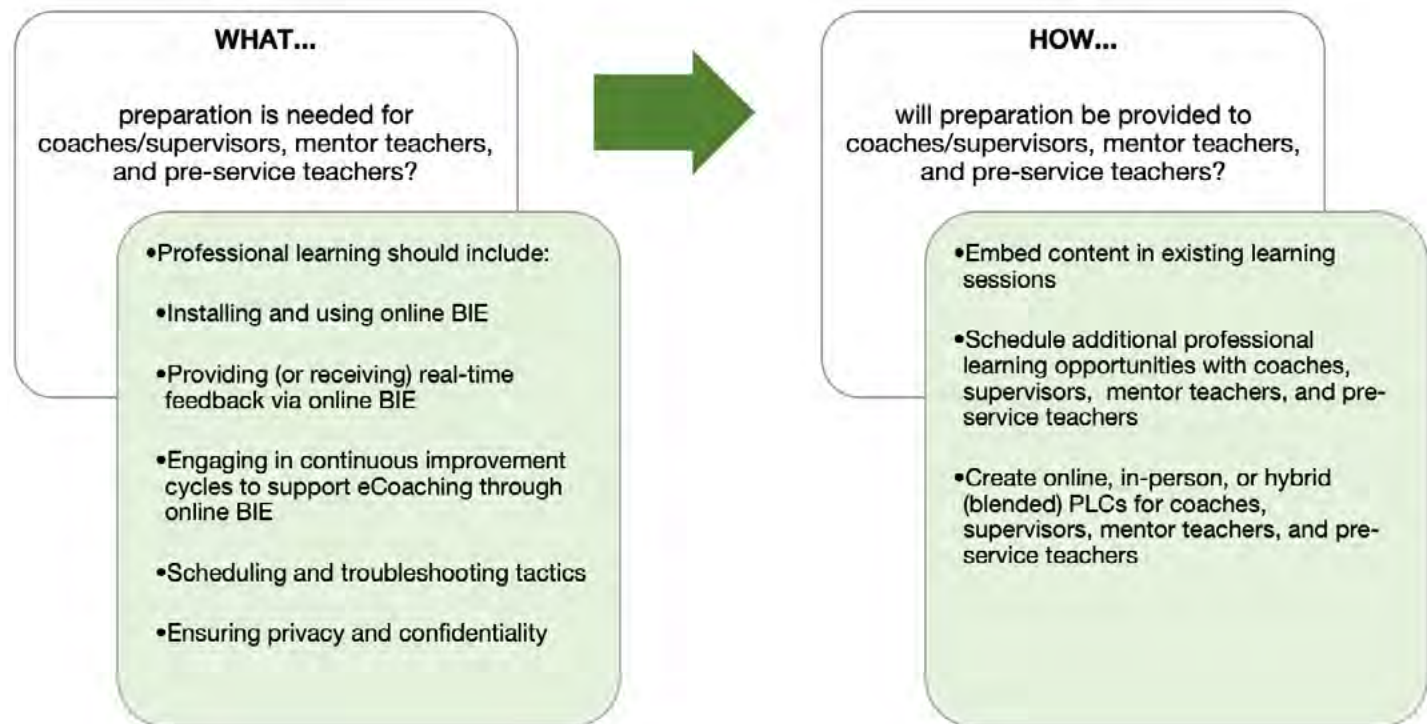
WHAT...

preparation is needed for coaches/supervisors, mentor teachers, and pre-service teachers?

•Professional learning should include:

•Installing and using online BIE

•Providing (or receiving) real-time feedback via online BIE

•Engaging in continuous improvement cycles to support eCoaching through online BIE

•Scheduling and troubleshooting tactics

•Ensuring privacy and confidentiality

HOW...

will preparation be provided to coaches/supervisors, mentor teachers, and pre-service teachers?

•Embed content in existing learning sessions

•Schedule additional professional learning opportunities with coaches, supervisors, mentor teachers, and pre-service teachers

•Create online, in-person, or hybrid (blended) PLCs for coaches, supervisors, mentor teachers, and pre-service teachers